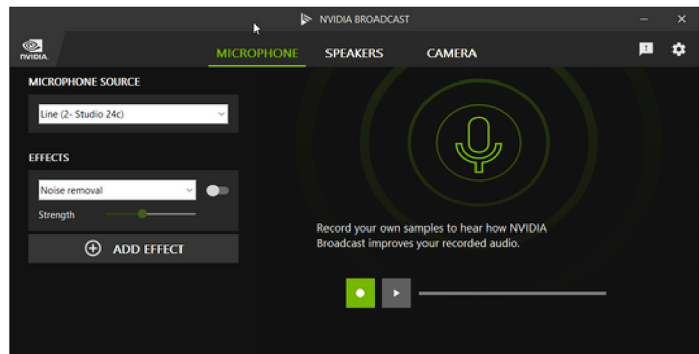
NVIDIA BROADCAST

NVIDIA

MICROPHONE SPEAKERS CAMERA

MICROPHONE SOURCE

Line (2- Studio 24c)

EFFECTS

Noise removal

Strength

ADD EFFECT

Record your own samples to hear how NVIDIA Broadcast improves your recorded audio.